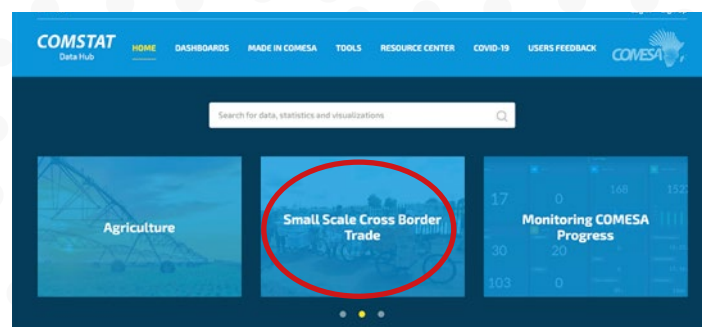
COMSTAT
Data Hub

HOME DASHBOARDS MADE IN COMESA TOOLS RESOURCE CENTER COVID-19 USERS FEEDBACK

COMESA

Search for data, statistics and visualizations

Agriculture

Small Scale Cross Border Trade

17 0 168 152
30 20
103 0

Monitoring COMESA Progress